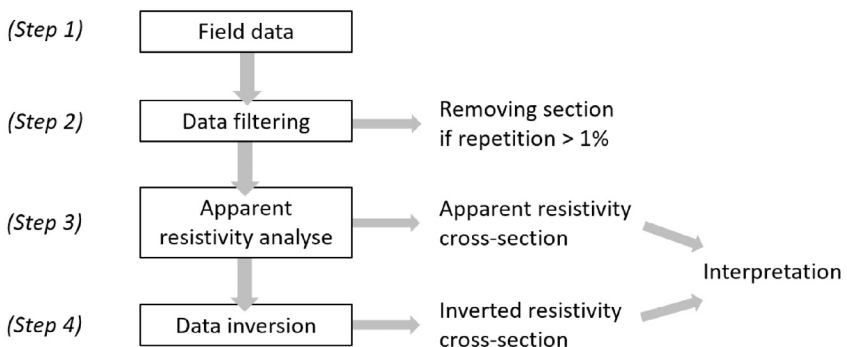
(Step 1) Field data

(Step 2) Data filtering

Removing section if repetition > 1%

(Step 3) Apparent resistivity analyse

Apparent resistivity cross-section

(Step 4) Data inversion

Inverted resistivity cross-section

Interpretation